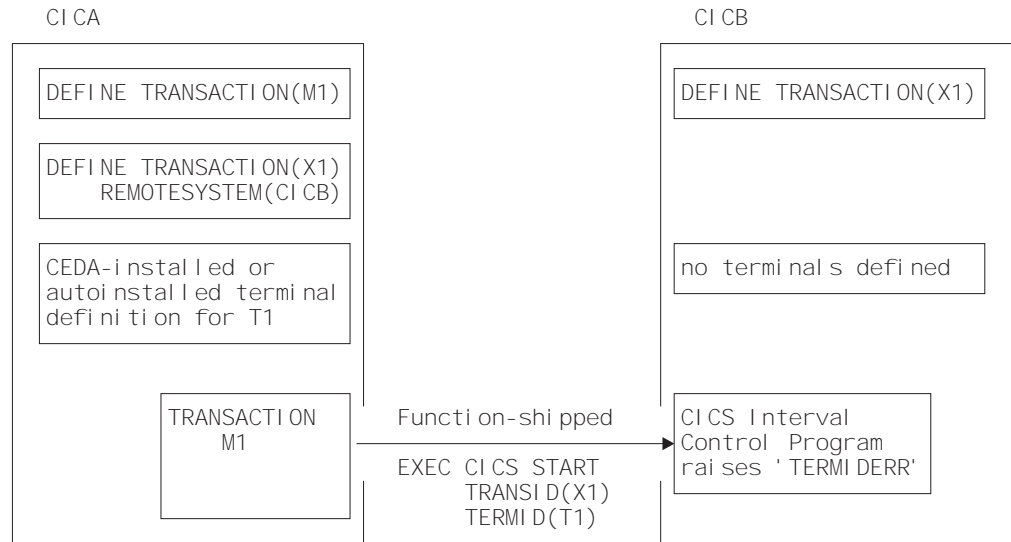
CICA

CICB

DEFINE TRANSACTION(M1)

DEFINE TRANSACTION(X1) REMOTESYSTEM(CICB)

CEDA-installed or autoinstalled terminal definition for T1

TRANSACTION M1

DEFINE TRANSACTION(X1)

no terminals defined

Function-shipped

EXEC CICS START TRANSID(X1) TERMID(T1)

CICS Interval Control Program raises 'TERMIDERR'